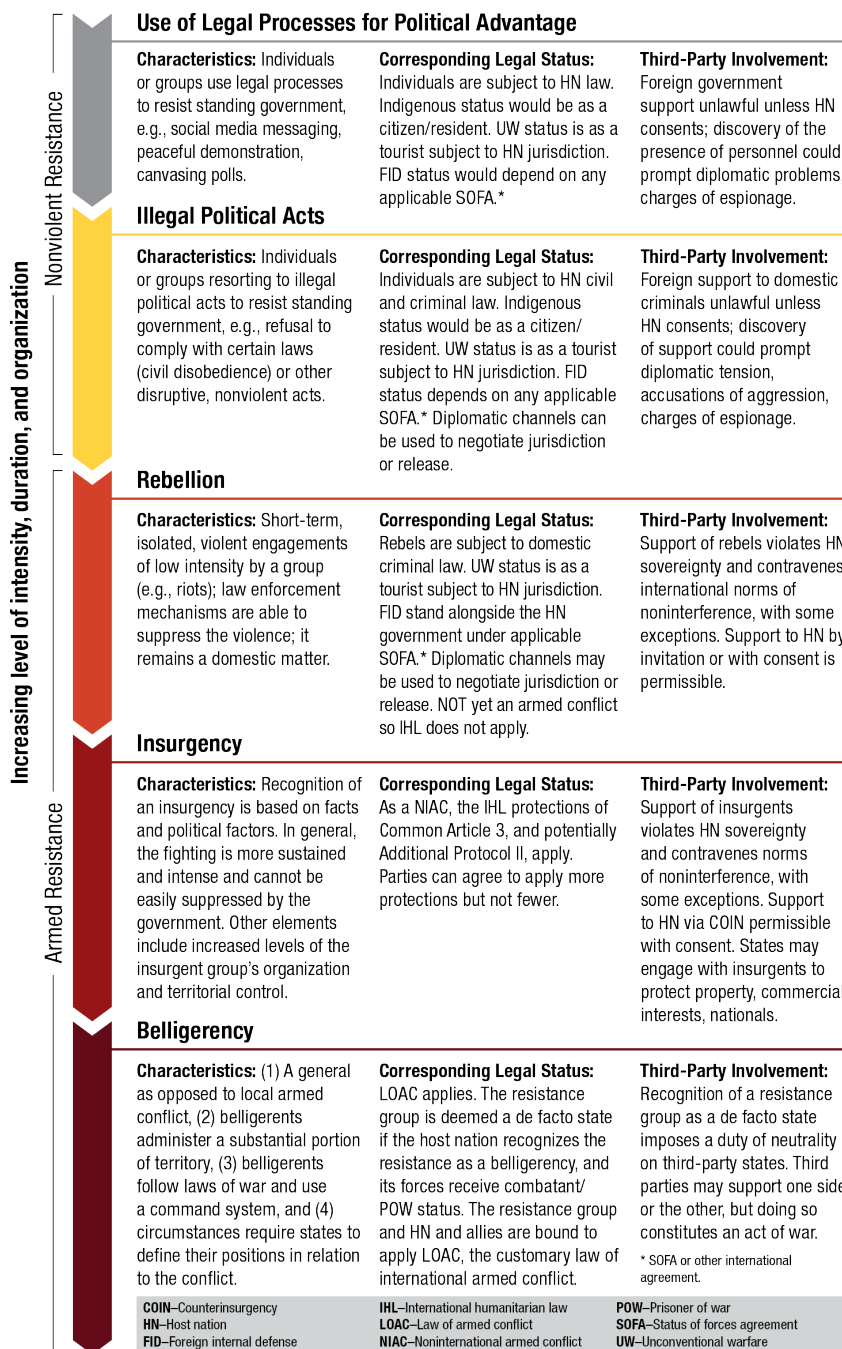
Increasing level of intensity, duration, and organization

Nonviolent Resistance

Armed Resistance

Use of Legal Processes for Political Advantage

Characteristics: Individuals or groups use legal processes to resist standing government, e.g., social media messaging, peaceful demonstration, canvasing polls.

Corresponding Legal Status: Individuals are subject to HN law. Indigenous status would be as a citizen/resident. UW status is as a tourist subject to HN jurisdiction. FID status would depend on any applicable SOFA.*

Third-Party Involvement: Foreign government support unlawful unless HN consents; discovery of the presence of personnel could prompt diplomatic problems, charges of espionage.

Illegal Political Acts

Characteristics: Individuals or groups resorting to illegal political acts to resist standing government, e.g., refusal to comply with certain laws (civil disobedience) or other disruptive, nonviolent acts.

Corresponding Legal Status: Individuals are subject to HN civil and criminal law. Indigenous status would be as a citizen/resident. UW status is as a tourist subject to HN jurisdiction. FID status depends on any applicable SOFA.* Diplomatic channels can be used to negotiate jurisdiction or release.

Third-Party Involvement: Foreign support to domestic criminals unlawful unless HN consents; discovery of support could prompt diplomatic tension, accusations of aggression, charges of espionage.

Rebellion

Characteristics: Short-term, isolated, violent engagements of low intensity by a group (e.g., riots); law enforcement mechanisms are able to suppress the violence; it remains a domestic matter.

Corresponding Legal Status: Rebels are subject to domestic criminal law. UW status is as a tourist subject to HN jurisdiction. FID stand alongside the HN government under applicable SOFA.* Diplomatic channels may be used to negotiate jurisdiction or release. NOT yet an armed conflict so IHL does not apply.

Third-Party Involvement: Support of rebels violates HN sovereignty and contravenes international norms of noninterference, with some exceptions. Support to HN by invitation or with consent is permissible.

Insurgency

Characteristics: Recognition of an insurgency is based on facts and political factors. In general, the fighting is more sustained and intense and cannot be easily suppressed by the government. Other elements include increased levels of the insurgent group's organization and territorial control.

Corresponding Legal Status: As a NIAC, the IHL protections of Common Article 3, and potentially Additional Protocol II, apply. Parties can agree to apply more protections but not fewer.

Third-Party Involvement: Support of insurgents violates HN sovereignty and contravenes norms of noninterference, with some exceptions. Support to HN via COIN permissible with consent. States may engage with insurgents to protect property, commercial interests, nationals.

Belligerency

Characteristics: (1) A general as opposed to local armed conflict, (2) belligerents administer a substantial portion of territory, (3) belligerents follow laws of war and use a command system, and (4) circumstances require states to define their positions in relation to the conflict.

Corresponding Legal Status: LOAC applies. The resistance group is deemed a de facto state if the host nation recognizes the resistance as a belligerency, and its forces receive combatant/POW status. The resistance group and HN and allies are bound to apply LOAC, the customary law of international armed conflict.

Third-Party Involvement: Recognition of a resistance group as a de facto state imposes a duty of neutrality on third-party states. Third parties may support one side or the other, but doing so constitutes an act of war.

* SOFA or other international agreement.

COIN–Counterinsurgency
HN–Host nation
FID–Foreign internal defense
IHL–International humanitarian law
LOAC–Law of armed conflict
NIAC–Noninternational armed conflict
POW–Prisoner of war
SOFA–Status of forces agreement
UW–Unconventional warfare